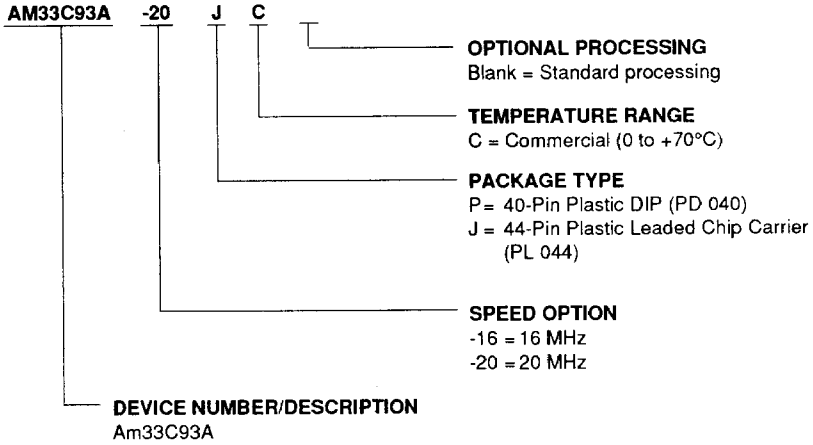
AM33C93A -20 J C

OPTIONAL PROCESSING
Blank = Standard processing

TEMPERATURE RANGE
C = Commercial (0 to +70°C)

PACKAGE TYPE
P = 40-Pin Plastic DIP (PD 040)
J = 44-Pin Plastic Leaded Chip Carrier (PL 044)

SPEED OPTION
-16 = 16 MHz
-20 = 20 MHz

DEVICE NUMBER/DESCRIPTION
Am33C93A